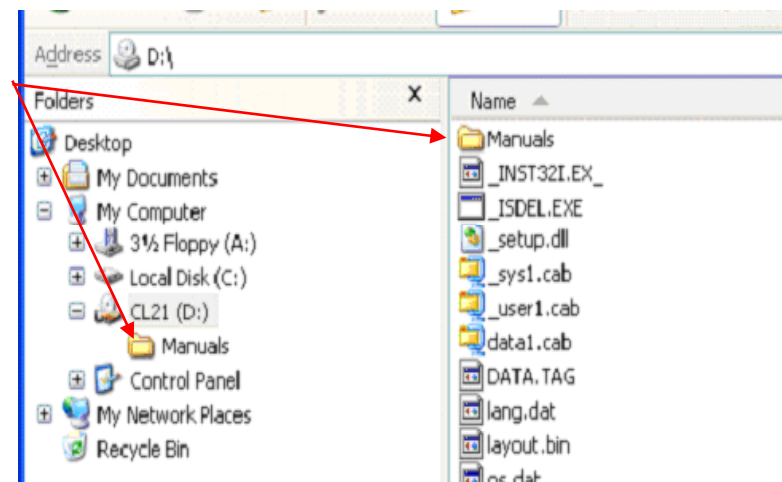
Address D:\

Folders x

Desktop
My Documents
My Computer
3½ Floppy (A:)
Local Disk (C:)
CL21 (D:)
Manuals
Control Panel
My Network Places
Recycle Bin

Name

Manuals
_INST32I.EX_
_ISDEL.EXE
_setup.dll
_sys1.cab
_user1.cab
data1.cab
DATA.TAG
lang.dat
layout.bin
os.dat